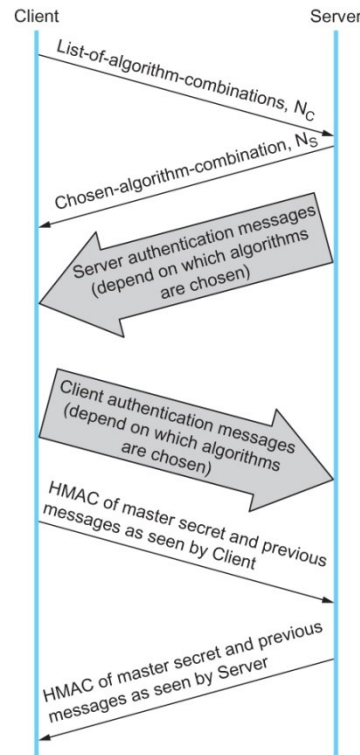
Client

Server

List-of-algorithm-combinations, $N_C$

Chosen-algorithm-combination, $N_S$

Server authentication messages (depend on which algorithms are chosen)

Client authentication messages (depend on which algorithms are chosen)

HMAC of master secret and previous messages as seen by Client

HMAC of master secret and previous messages as seen by Server